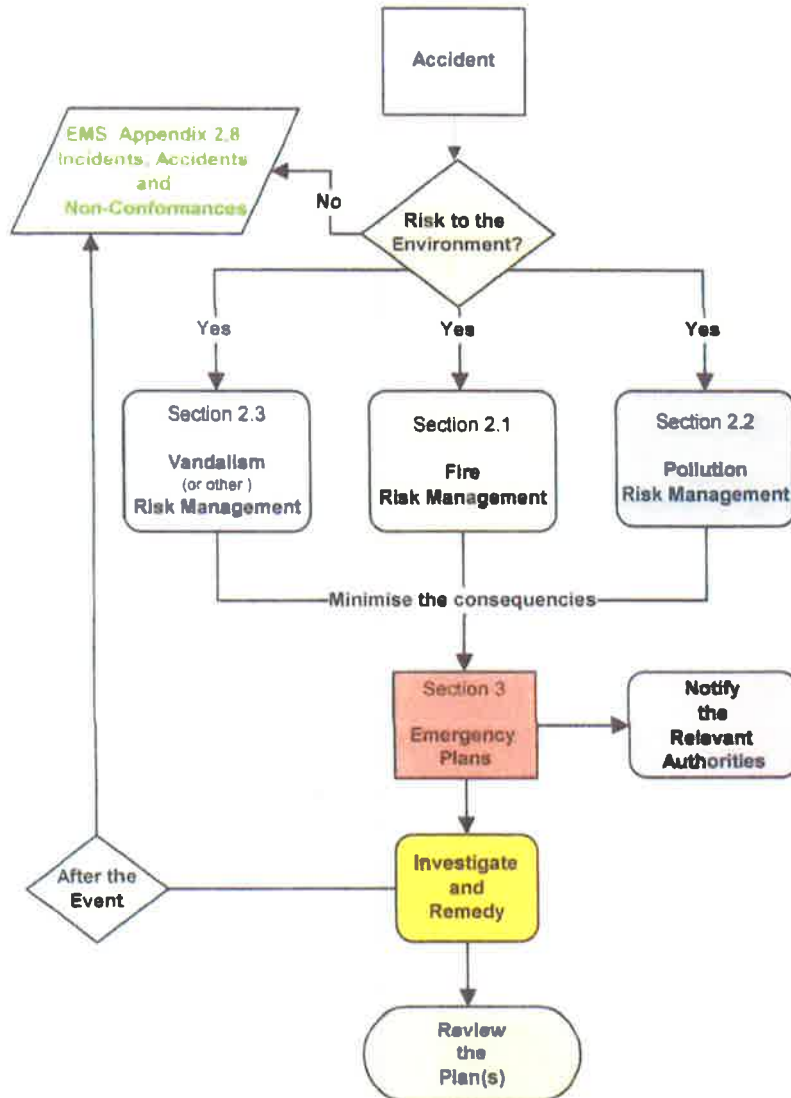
Accident

EMS Appendix 2.8
Incidents, Accidents
and
Non-Conformances

No

Risk to the
Environment?

Yes

Yes

Yes

Section 2.3
Vandalism
(or other )
Risk Management

Section 2.1
Fire
Risk Management

Section 2.2
Pollution
Risk Management

Minimise the consequencies

Section 3
Emergency
Plans

Notify
the
Relevant
Authorities

After the
Event

Investigate
and
Remedy

Review
the
Plan(s)